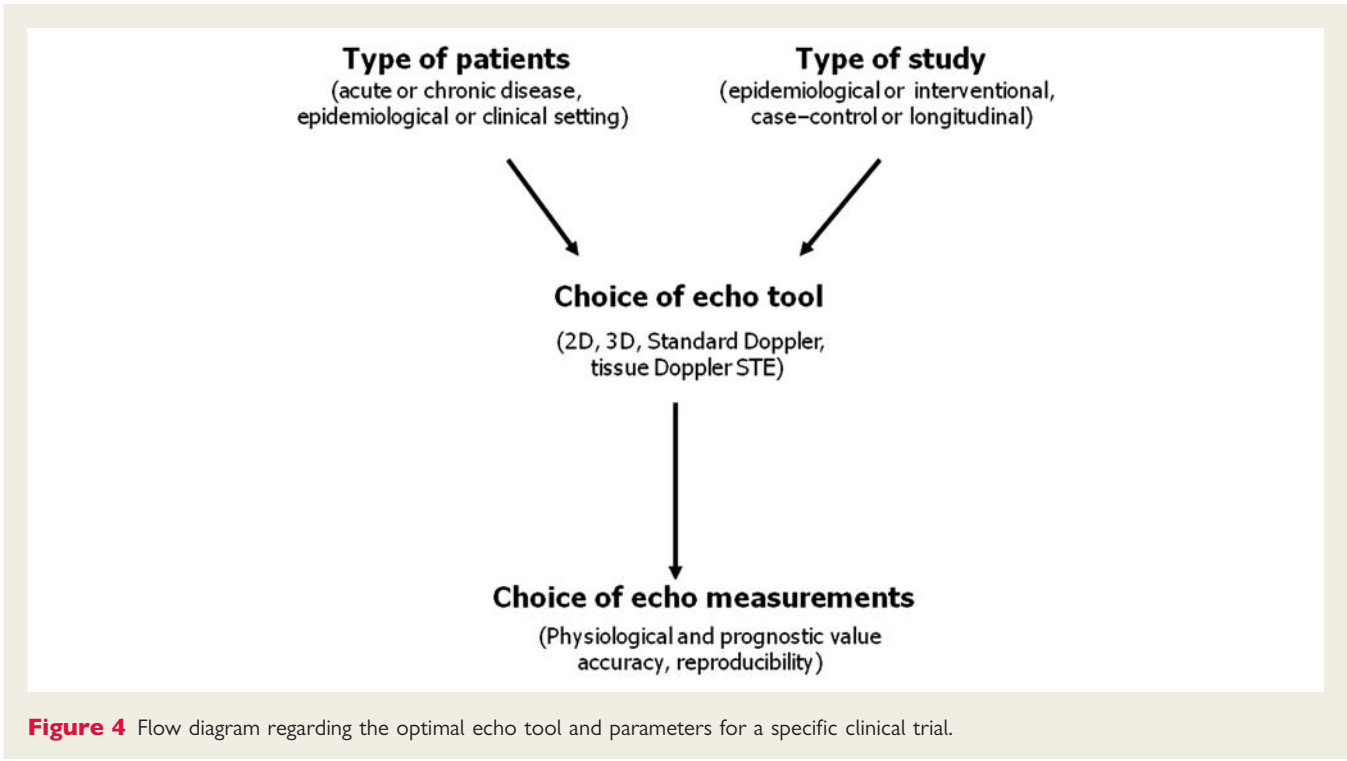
Type of patients
(acute or chronic disease, epidemiological or clinical setting)

Type of study
(epidemiological or interventional, case–control or longitudinal)

Choice of echo tool
(2D, 3D, Standard Doppler, tissue Doppler STE)

Choice of echo measurements
(Physiological and prognostic value accuracy, reproducibility)

Figure 4 Flow diagram regarding the optimal echo tool and parameters for a specific clinical trial.